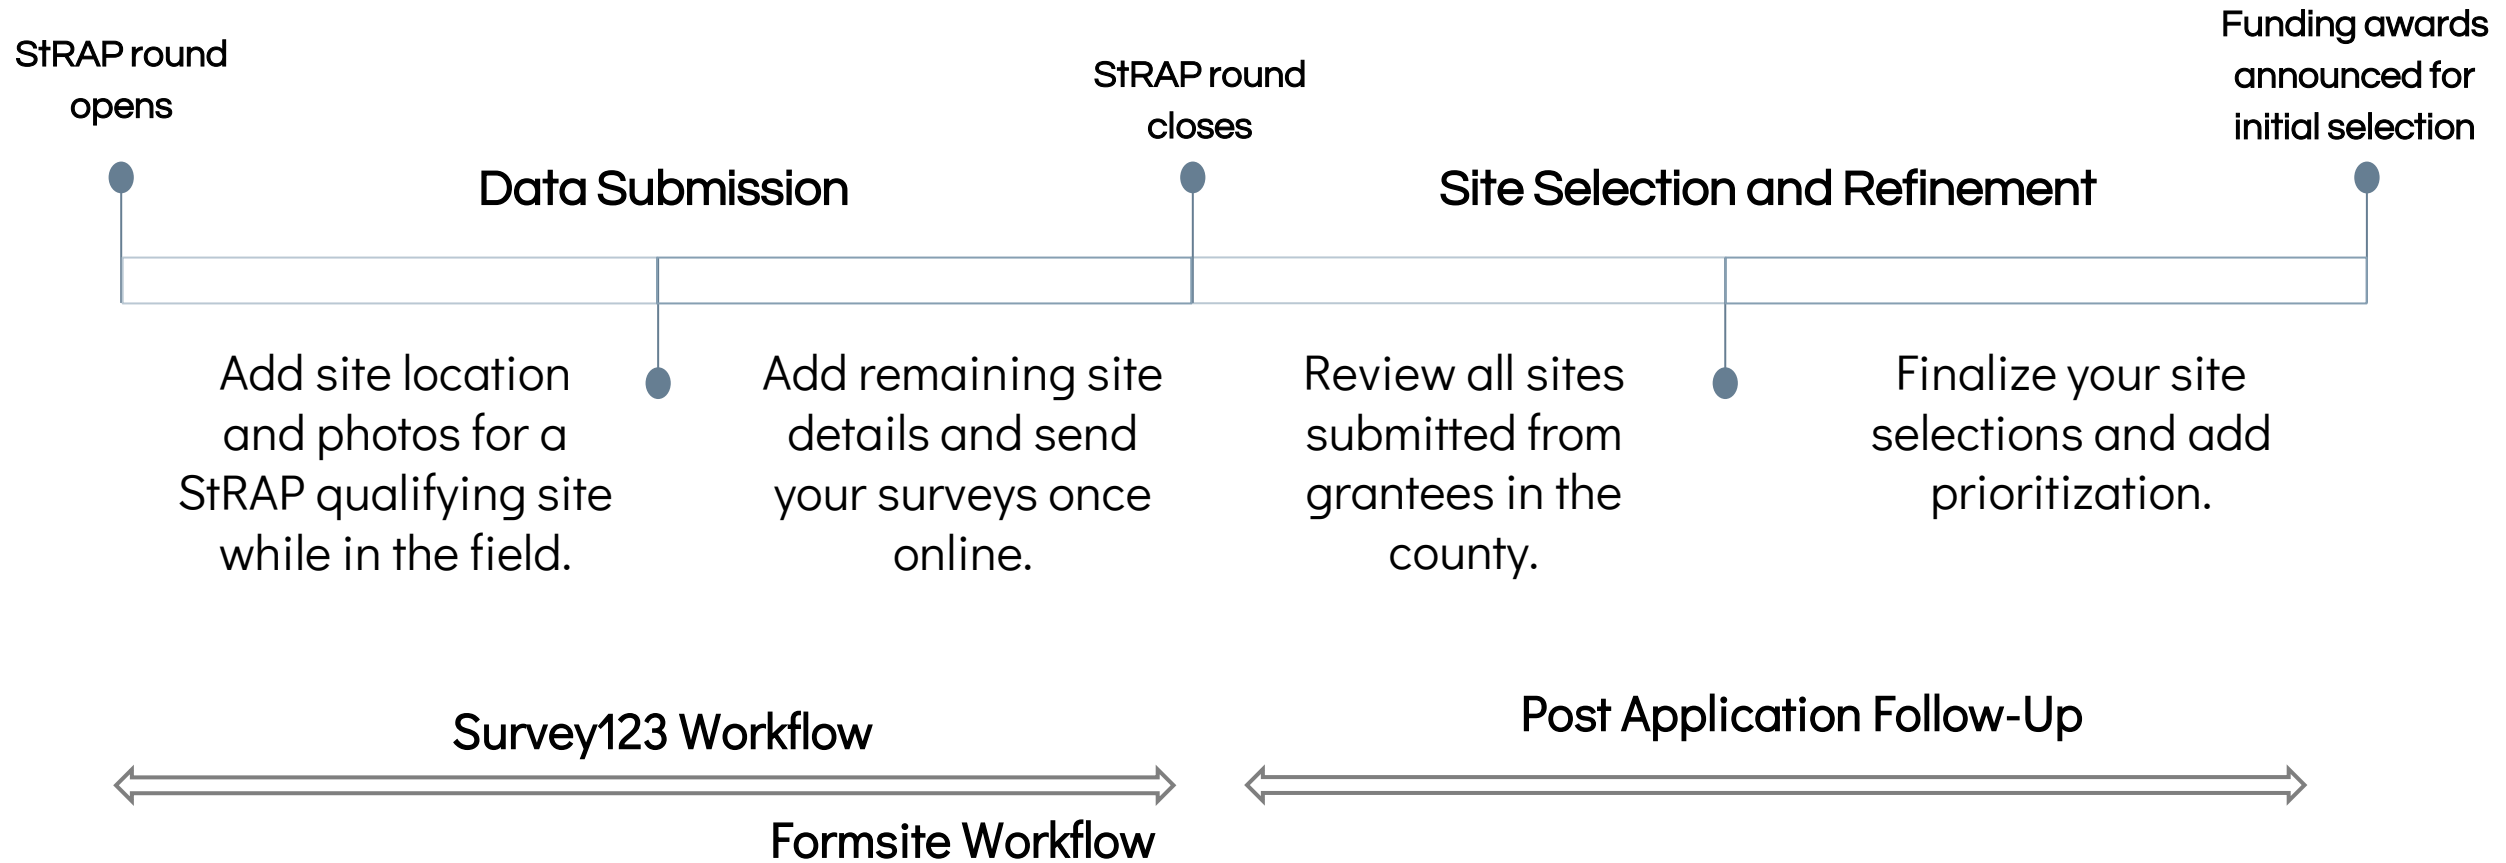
StRAP round opens

Data Submission

StRAP round closes

Site Selection and Refinement

Funding awards announced for initial selection

Add site location and photos for a StRAP qualifying site while in the field.

Add remaining site details and send your surveys once online.

Review all sites submitted from grantees in the county.

Finalize your site selections and add prioritization.

Survey123 Workflow

Formsite Workflow

Post Application Follow-Up